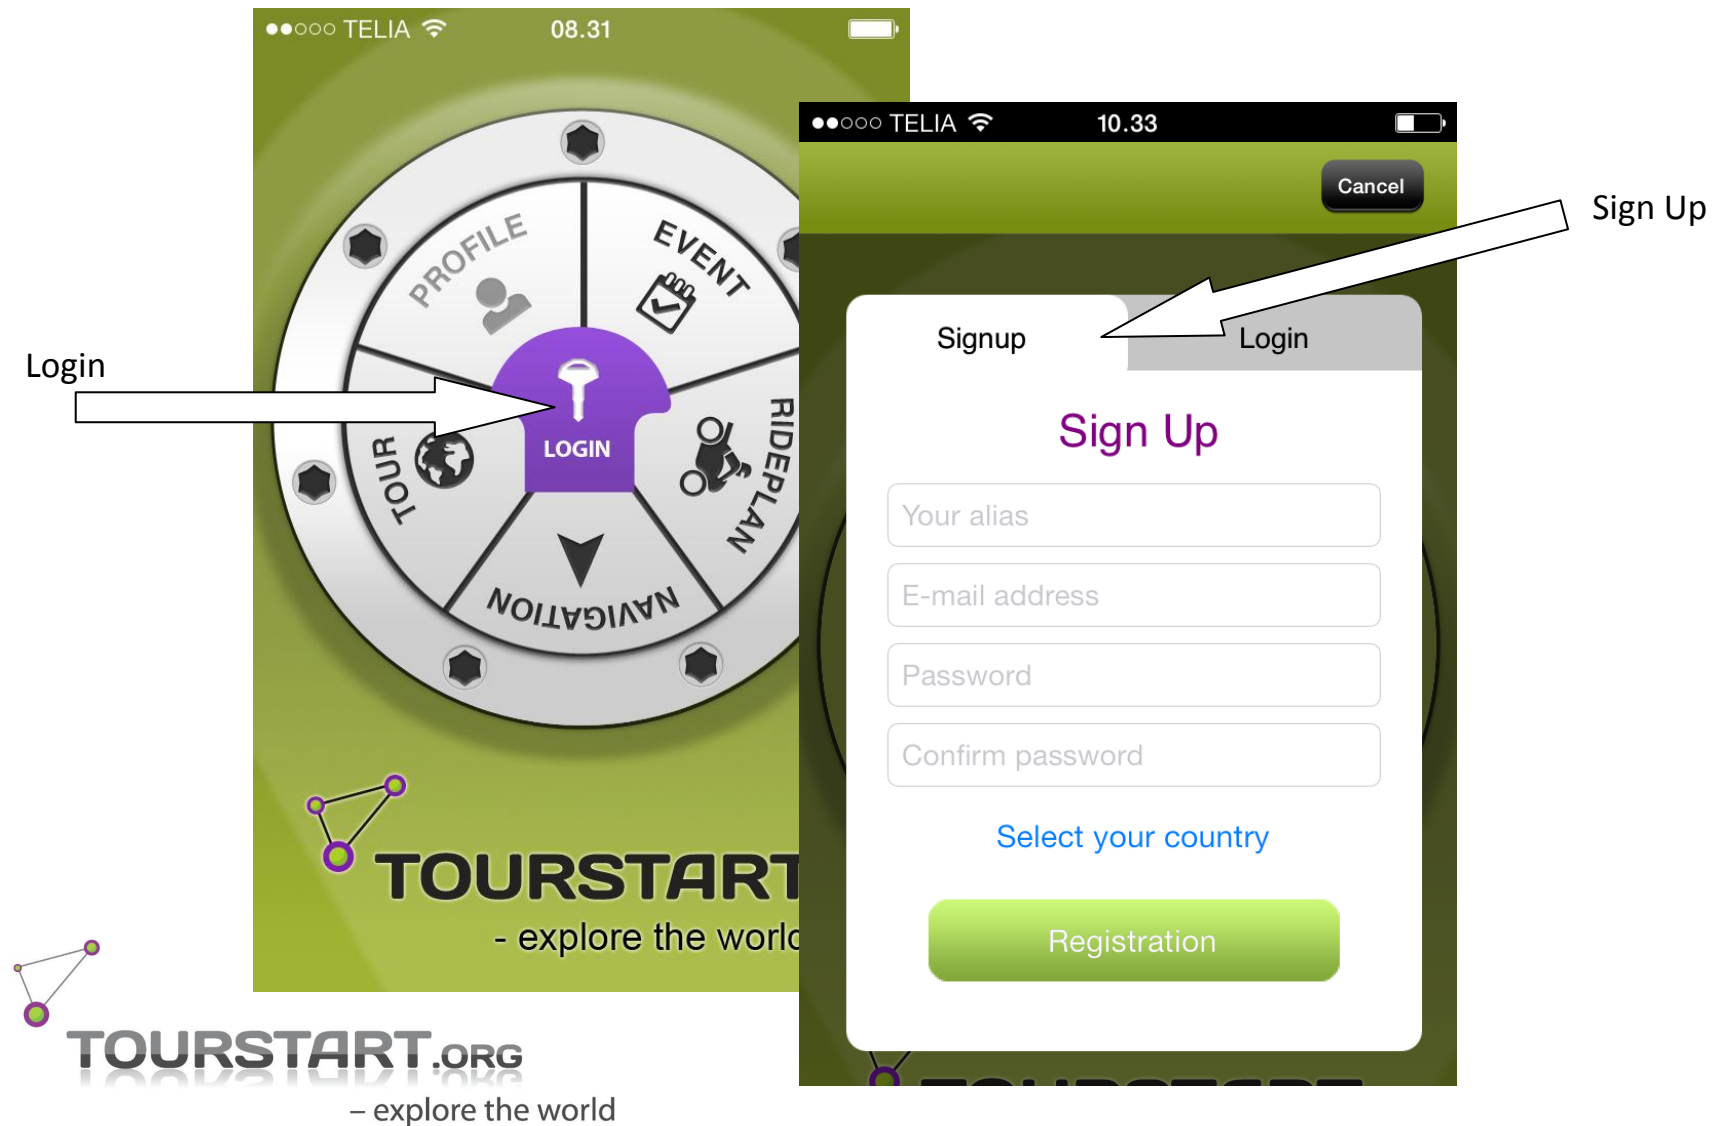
●●○○○ TELIA 08.31

PROFILE

EVENT

LOGIN

TOUR

RIDEPLAN

NAVIGATION

TOURSTART

- explore the world

Login

●●○○○ TELIA 10.33

Cancel

Sign Up

Signup

Login

Sign Up

Your alias

E-mail address

Password

Confirm password

Select your country

Registration

TOURSTART.ORG

– explore the world